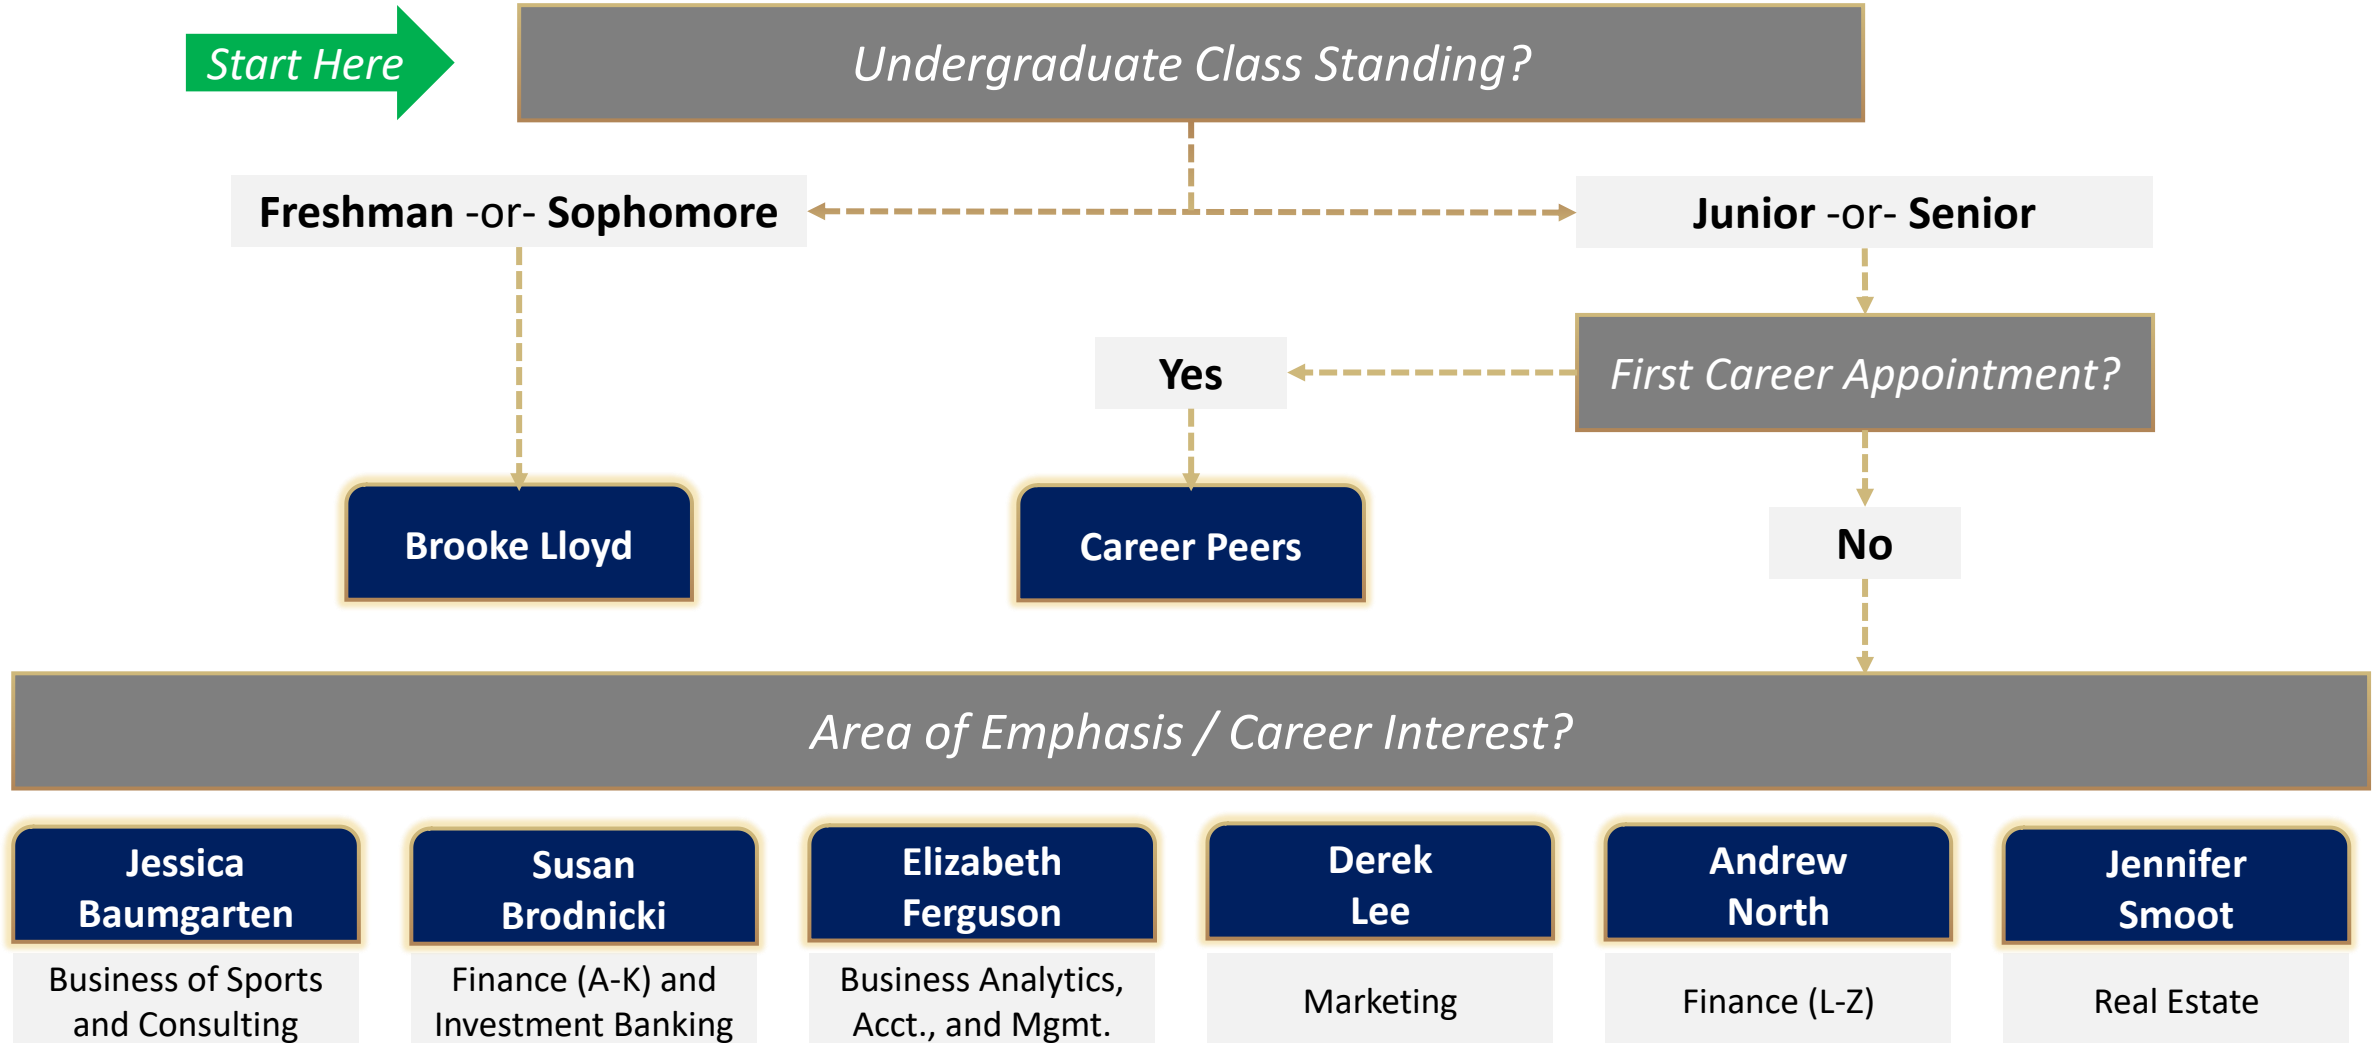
Start Here

Undergraduate Class Standing?

Freshman -or- Sophomore

Junior -or- Senior

First Career Appointment?

Yes

No

Brooke Lloyd

Career Peers

Area of Emphasis / Career Interest?

Jessica Baumgarten
Business of Sports and Consulting

Susan Brodnicki
Finance (A-K) and Investment Banking

Elizabeth Ferguson
Business Analytics, Acct., and Mgmt.

Derek Lee
Marketing

Andrew North
Finance (L-Z)

Jennifer Smoot
Real Estate